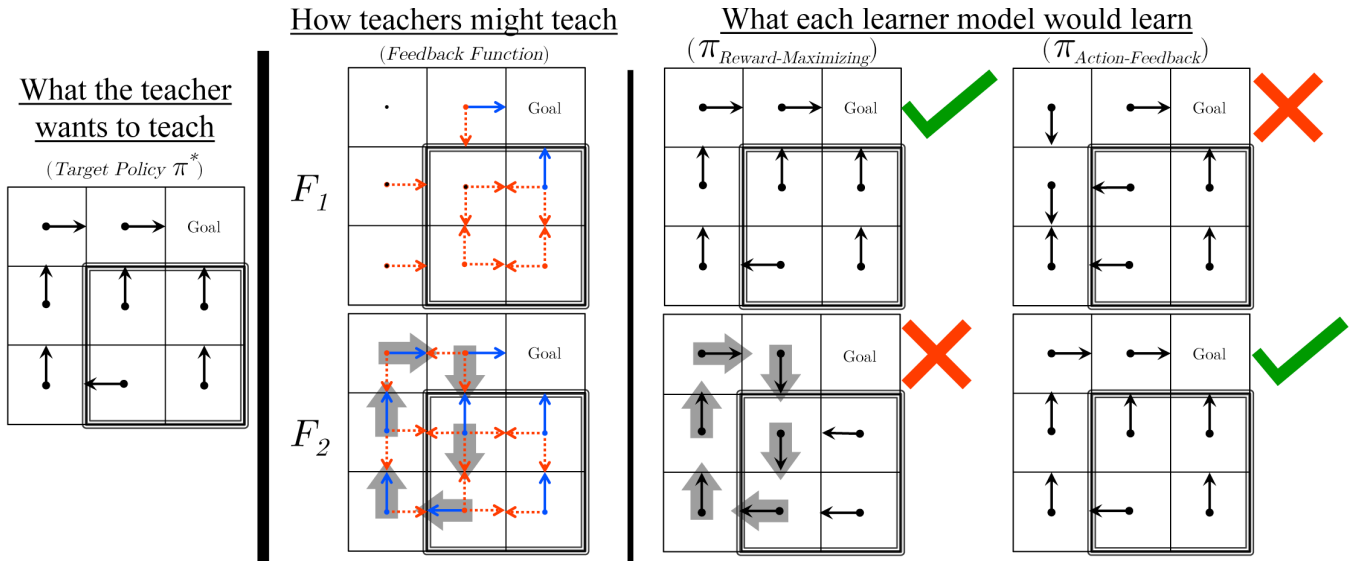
What the teacher wants to teach

(Target Policy $\pi^*$)

Goal

How teachers might teach

(Feedback Function)

$F_1$

Goal

$F_2$

Goal

What each learner model would learn

($\pi_{Reward\text{-}Maximizing}$)

Goal

Goal

($\pi_{Action\text{-}Feedback}$)

Goal

Goal